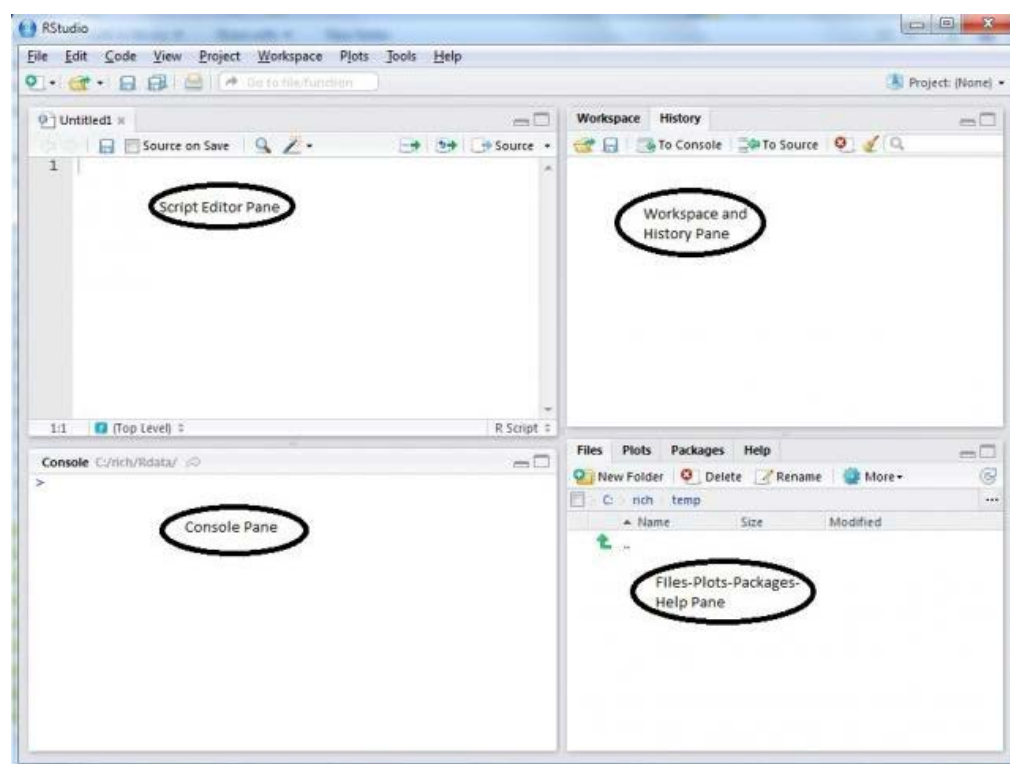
RStudio

File Edit Code View Project Workspace Plots Tools Help

Go to file/function

Project: (None)

Untitled1 ×

Source on Save

Source

1

Script Editor Pane

1:1 (Top Level) R Script

Workspace History

To Console To Source

Workspace and History Pane

Console C:/rich/Rdata/

>

Console Pane

Files Plots Packages Help

New Folder Delete Rename More

C: rich temp

Name Size Modified

..

FIles-Plots-Packages-Help Pane